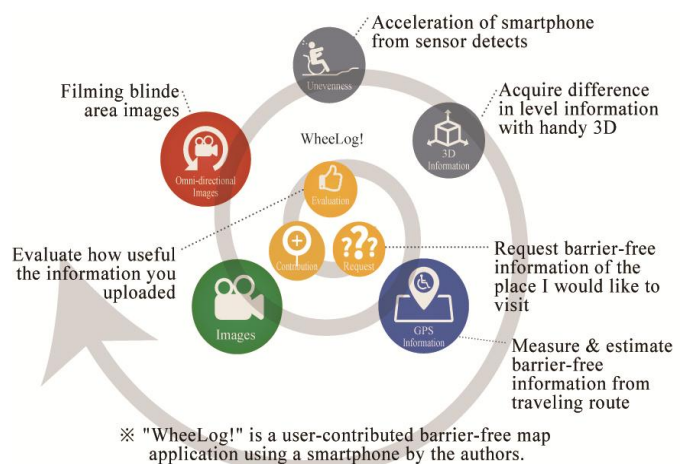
Acceleration of smartphone from sensor detects

Unevenness

Acquire difference in level information with handy 3D

3D Information

Filming blinde area images

Omni-directional Images

WheeLog!

Evaluation

Contribution

Request

Evaluate how useful the information you uploaded

Request barrier-free information of the place I would like to visit

Images

GPS Information

Measure & estimate barrier-free information from traveling route

※ "WheeLog!" is a user-contributed barrier-free map application using a smartphone by the authors.